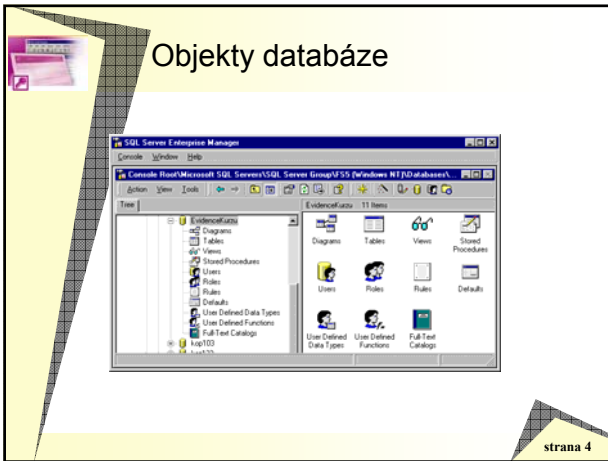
Objekty databáze

SQL Server Enterprise Manager

Console Window Help

Console Root\Microsoft SQL Servers\SQL Server Group\FS5 (Windows NT)\Databases\...

Action View Tools

Tree

EvidenceKuzu
Diagrams
Tables
Views
Stored Procedures
Users
Roles
Rules
Defaults
User Defined Data Types
User Defined Functions
Full-Text Catalogs
kop103
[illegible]

EvidenceKuzu 11 Items

Diagrams
Tables
Views
Stored Procedures
Users
Roles
Rules
Defaults
User Defined Data Types
User Defined Functions
Full-Text Catalogs

strana 4